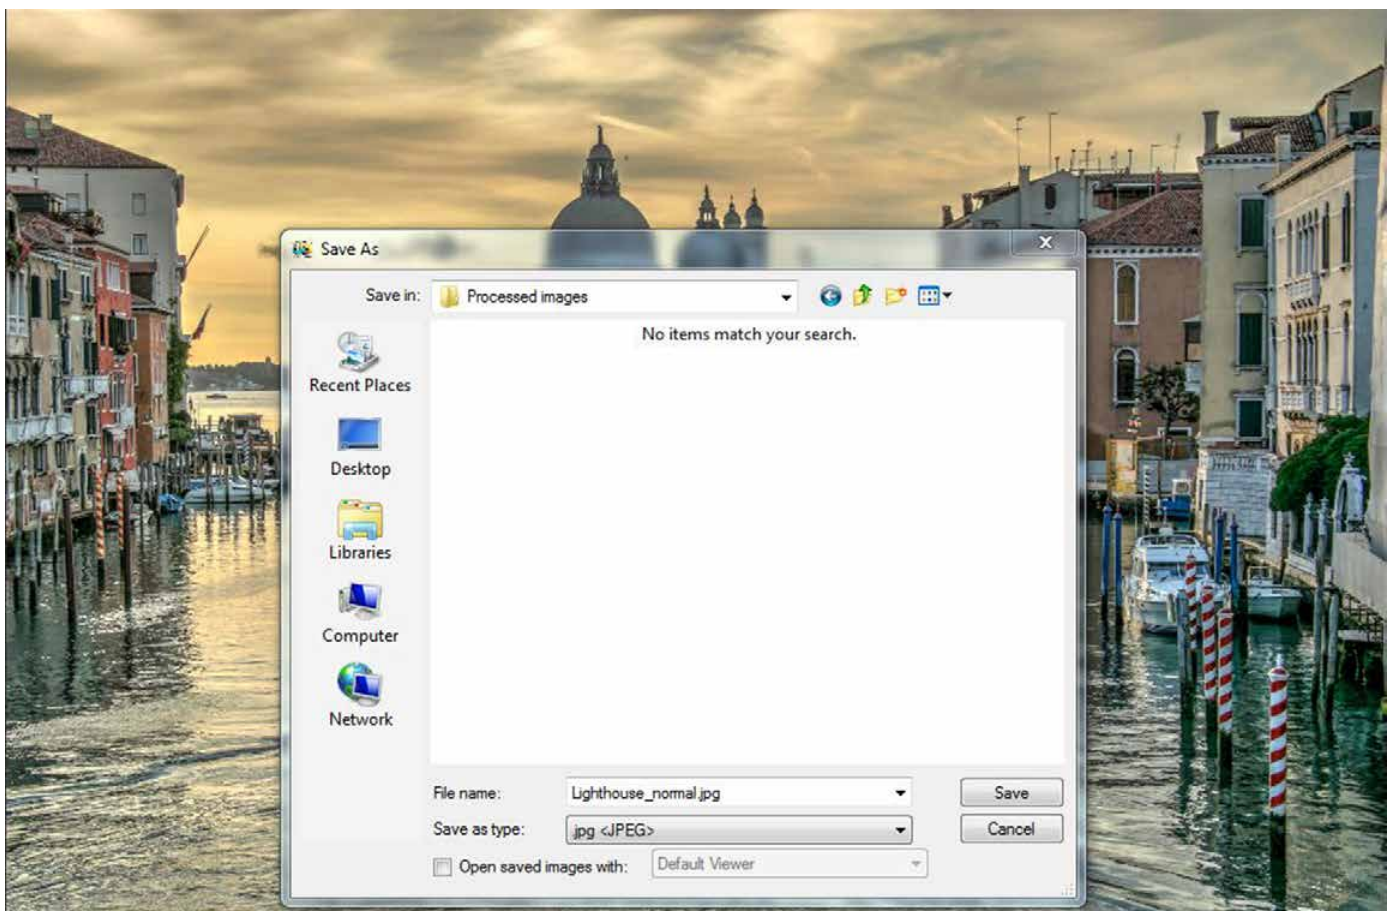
Save As

Save in: Processed images

No items match your search.

Recent Places

Desktop

Libraries

Computer

Network

File name: Lighthouse_normal.jpg

Save as type: jpg <JPEG>

Open saved images with: Default Viewer

Save

Cancel